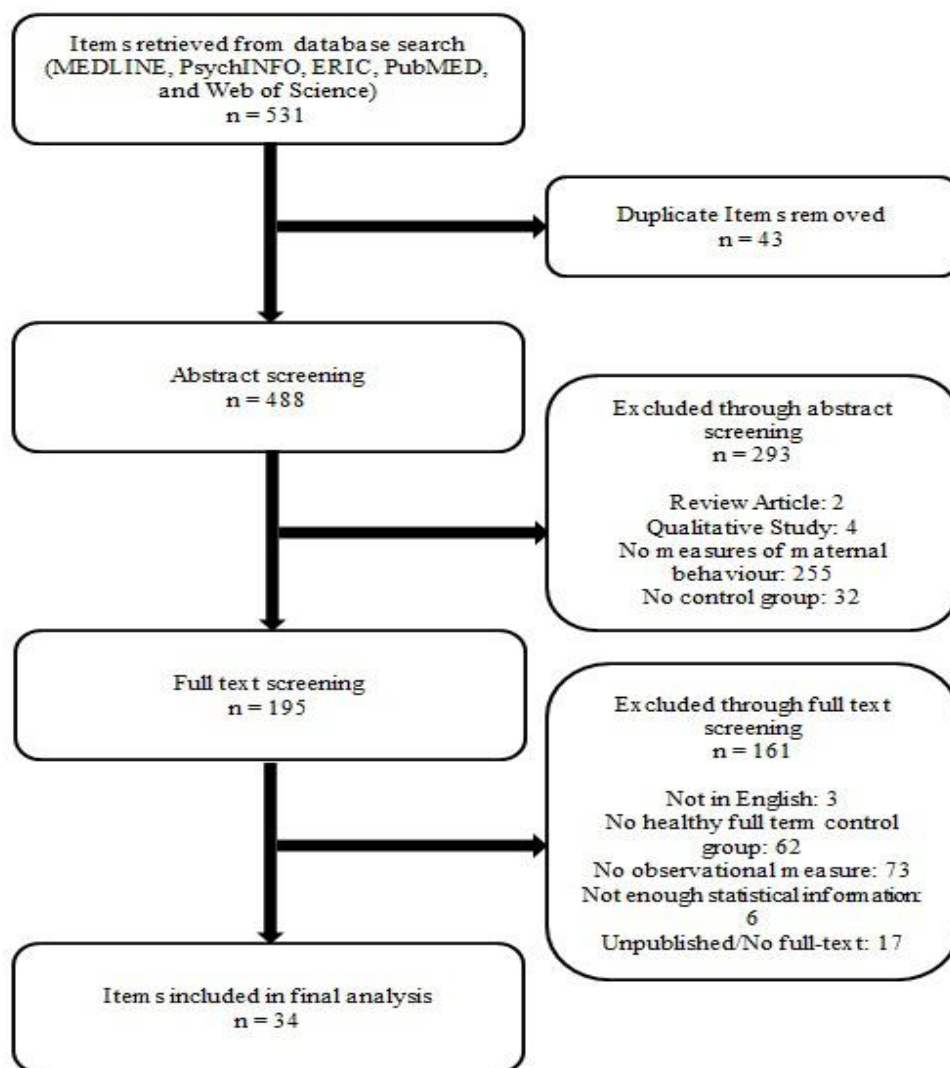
Items retrieved from database search (MEDLINE, PsychINFO, ERIC, PubMED, and Web of Science)
n = 531

Duplicate Items removed
n = 43

Abstract screening
n = 488

Excluded through abstract screening
n = 293

Review Article: 2
Qualitative Study: 4
No measures of maternal behaviour: 255
No control group: 32

Full text screening
n = 195

Excluded through full text screening
n = 161

Not in English: 3
No healthy full term control group: 62
No observational measure: 73
Not enough statistical information: 6
Unpublished/No full-text: 17

Items included in final analysis
n = 34